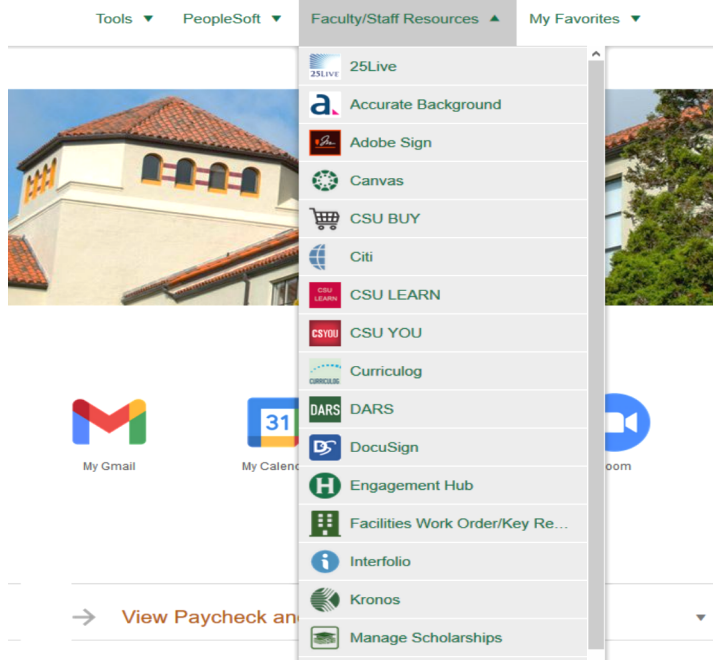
Tools ▼ PeopleSoft ▼ Faculty/Staff Resources ▲ My Favorites ▼

25LIVE 25Live

Accurate Background

Adobe Sign

Canvas

CSU BUY

Citi

CSU LEARN CSU LEARN

CSYOU CSU YOU

CURRICULOG Curriculog

DARS DARS

DocuSign

Engagement Hub

Facilities Work Order/Key Re...

Interfolio

Kronos

Manage Scholarships

31

My Gmail

My Calen

oom

View Paycheck an